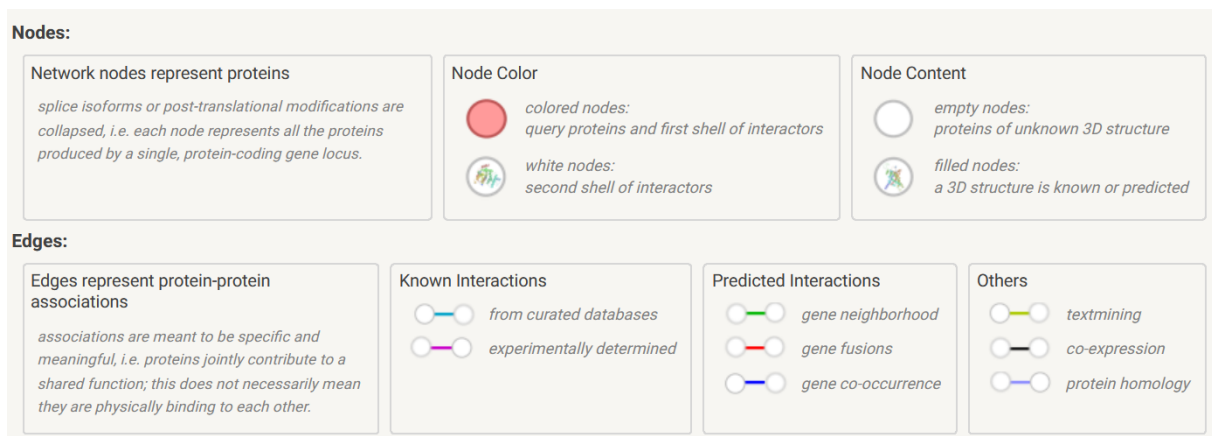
Nodes:

Network nodes represent proteins

splice isoforms or post-translational modifications are collapsed, i.e. each node represents all the proteins produced by a single, protein-coding gene locus.

Node Color

colored nodes:
query proteins and first shell of interactors

white nodes:
second shell of interactors

Node Content

empty nodes:
proteins of unknown 3D structure

filled nodes:
a 3D structure is known or predicted

Edges:

Edges represent protein-protein associations

associations are meant to be specific and meaningful, i.e. proteins jointly contribute to a shared function; this does not necessarily mean they are physically binding to each other.

Known Interactions

from curated databases

experimentally determined

Predicted Interactions

gene neighborhood

gene fusions

gene co-occurrence

Others

textmining

co-expression

protein homology